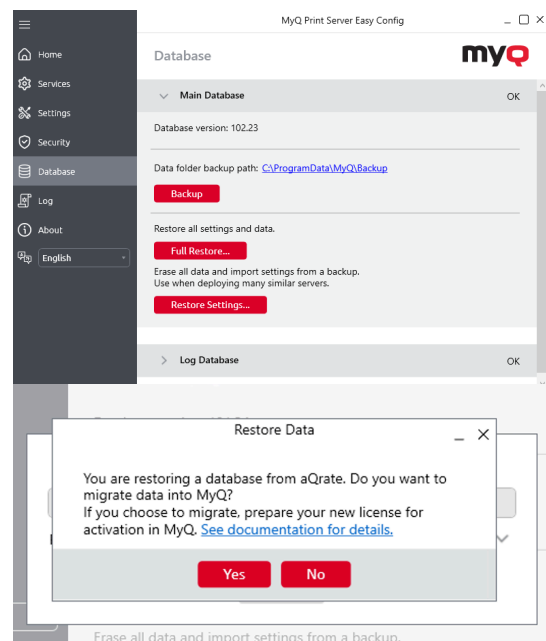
MyQ Print Server Easy Config

Home
Services
Settings
Security
Database
Log
About
English

Database

MyQ

Main Database
OK

Database version: 102.23

Data folder backup path: C:\ProgramData\MyQ\Backup

Backup

Restore all settings and data.

Full Restore...

Erase all data and import settings from a backup.
Use when deploying many similar servers.

Restore Settings...

Log Database
OK

Restore Data

You are restoring a database from aQrate. Do you want to migrate data into MyQ?
If you choose to migrate, prepare your new license for activation in MyQ. See documentation for details.

Yes
No

Erase all data and import settings from a backup.